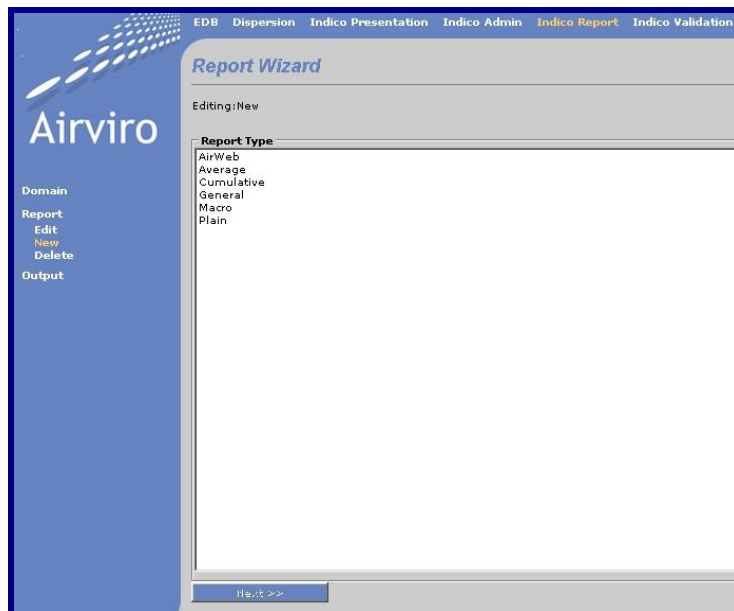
Airviro

EDB Dispersion Indico Presentation Indico Admin Indico Report Indico Validation

Report Wizard

Editing:New

Domain

Report
Edit
New
Delete

Output

Report Type
AirWeb
Average
Cumulative
General
Macro
Plain

Next >>